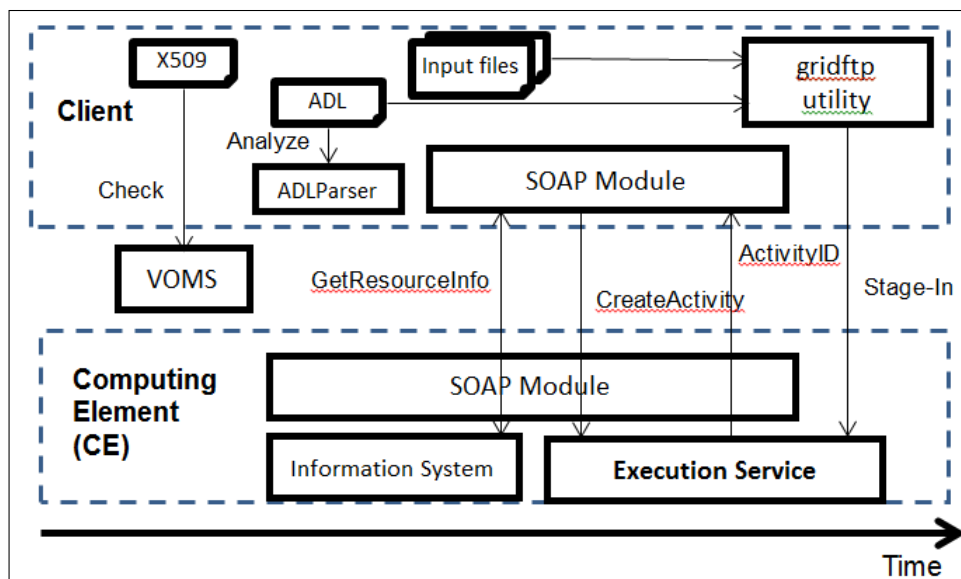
Client

X509

Input files

gridftp utility

ADL

Analyze

ADLParser

SOAP Module

Check

VOMS

GetResourceInfo

CreateActivity

ActivityID

Stage-In

Computing Element (CE)

SOAP Module

Information System

Execution Service

Time